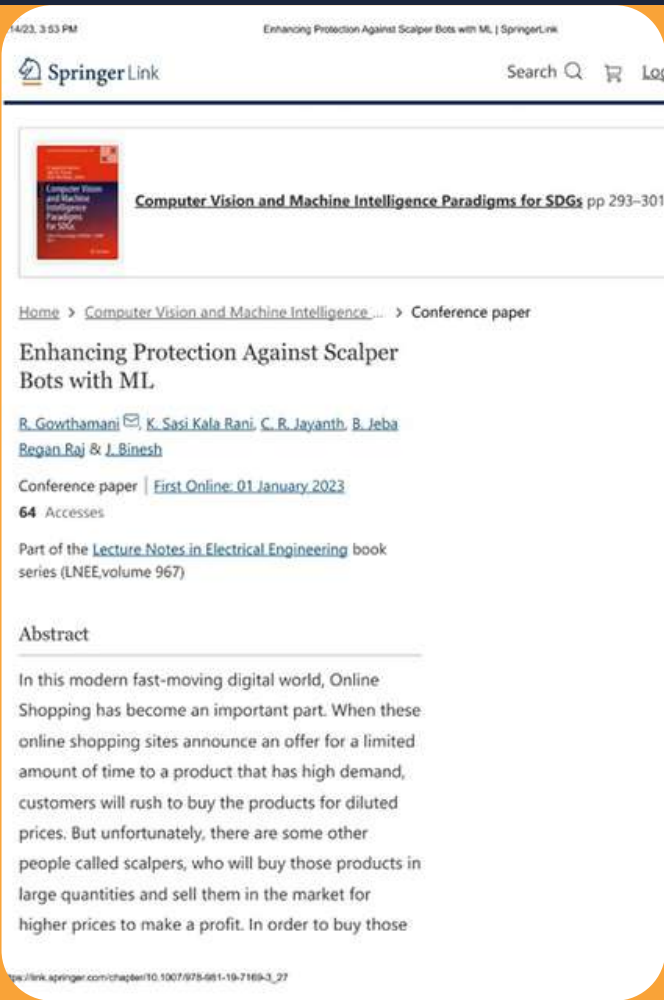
14/23, 3:53 PM

Enhancing Protection Against Scalper Bots with ML | SpringerLink

Springer Link

Search

Log

Computer Vision and Machine Intelligence Paradigms for SDGs

Computer Vision and Machine Intelligence Paradigms for SDGs pp 293–301

Home > Computer Vision and Machine Intelligence ... > Conference paper

Enhancing Protection Against Scalper Bots with ML

R. Gowthamani, K. Sasi Kala Rani, C. R. Jayanth, B. Jeba Regan Raj & J. Binesh

Conference paper | First Online: 01 January 2023

64 Accesses

Part of the Lecture Notes in Electrical Engineering book series (LNEE,volume 967)

Abstract

In this modern fast-moving digital world, Online Shopping has become an important part. When these online shopping sites announce an offer for a limited amount of time to a product that has high demand, customers will rush to buy the products for diluted prices. But unfortunately, there are some other people called scalpers, who will buy those products in large quantities and sell them in the market for higher prices to make a profit. In order to buy those

ps://link.springer.com/chapter/10.1007/978-981-19-7169-3_27